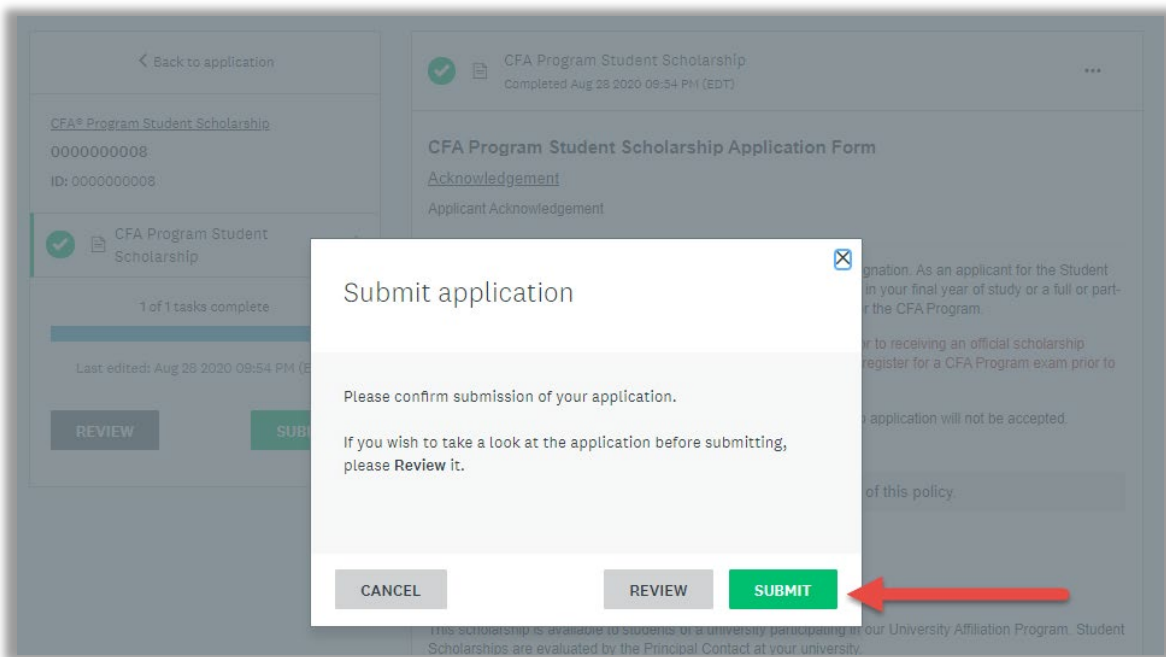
< Back to application

CFA® Program Student Scholarship
0000000008
ID: 0000000008

CFA Program Student Scholarship

1 of 1 tasks complete

Last edited: Aug 28 2020 09:54 PM (E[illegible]

REVIEW

SUB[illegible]

CFA Program Student Scholarship
Completed Aug 28 2020 09:54 PM (EDT)

...

CFA Program Student Scholarship Application Form

Acknowledgement

Applicant Acknowledgement

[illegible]gnation. As an applicant for the Student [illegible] in your final year of study or a full or part- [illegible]r the CFA Program.

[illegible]r to receiving an official scholarship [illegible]register for a CFA Program exam prior to

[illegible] application will not be accepted.

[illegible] of this policy.

This scholarship is available to students of a university participating in our University Affiliation Program. Student Scholarships are evaluated by the Principal Contact at your university.

Submit application

Please confirm submission of your application.

If you wish to take a look at the application before submitting, please Review it.

CANCEL

REVIEW

SUBMIT